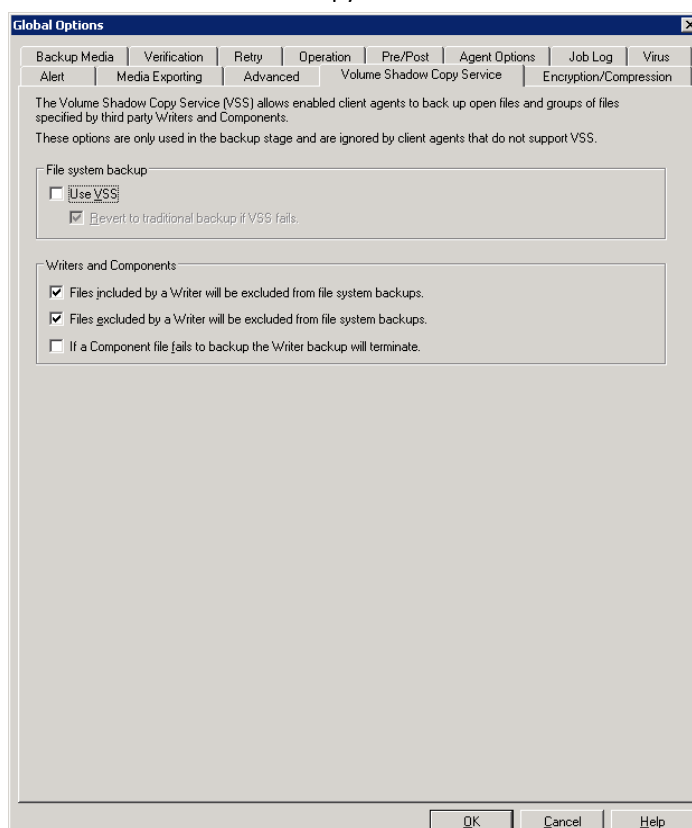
Global Options

Backup Media | Verification | Retry | Operation | Pre/Post | Agent Options | Job Log | Virus
Alert | Media Exporting | Advanced | Volume Shadow Copy Service | Encryption/Compression

The Volume Shadow Copy Service (VSS) allows enabled client agents to back up open files and groups of files specified by third party Writers and Components.

These options are only used in the backup stage and are ignored by client agents that do not support VSS.

File system backup

Use VSS

Revert to traditional backup if VSS fails.

Writers and Components

Files included by a Writer will be excluded from file system backups.

Files excluded by a Writer will be excluded from file system backups.

If a Component file fails to backup the Writer backup will terminate.

OK | Cancel | Help